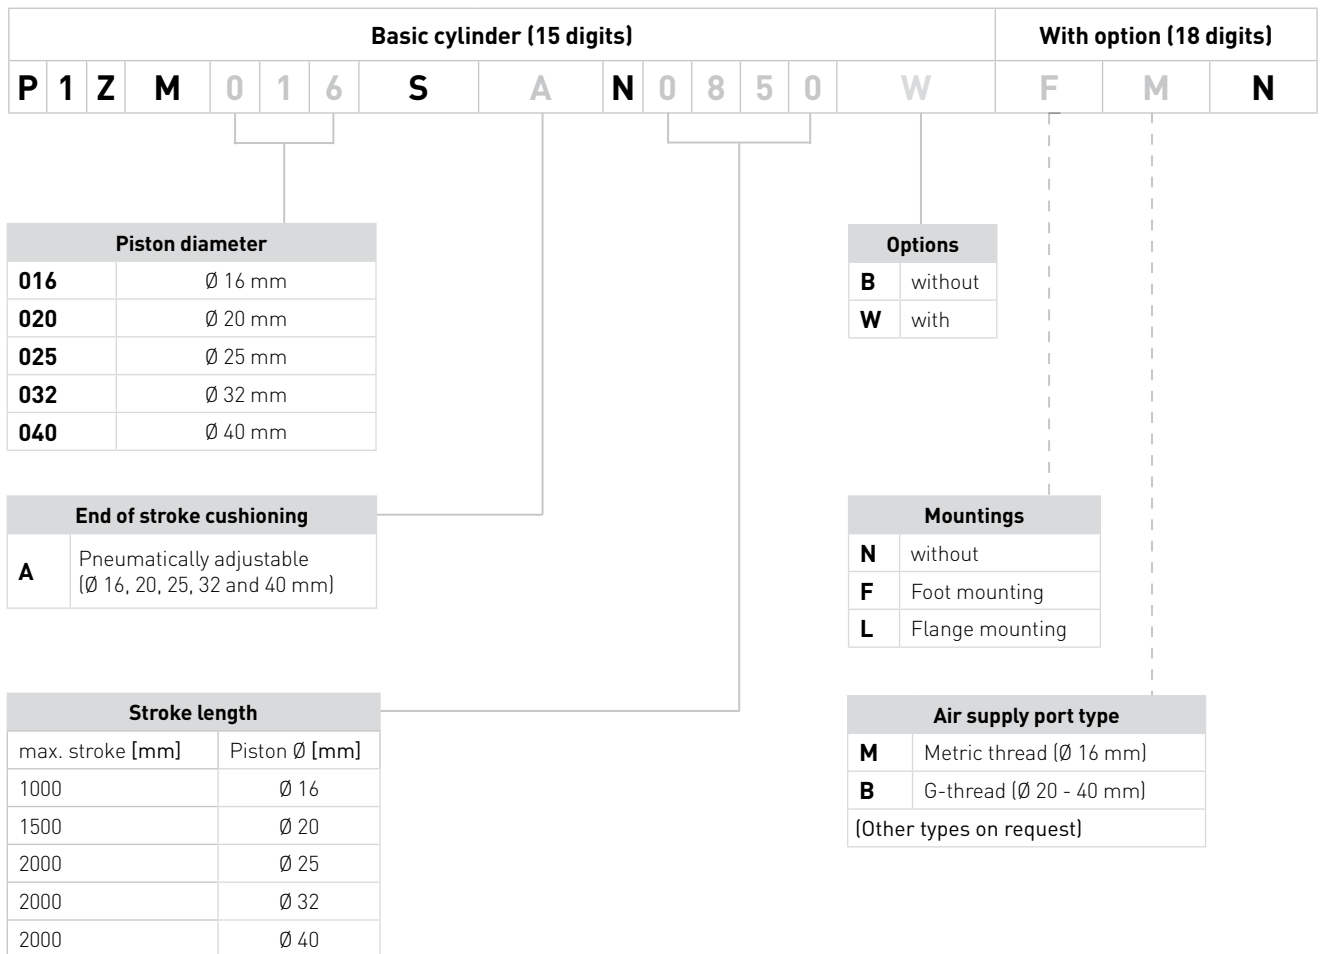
| Basic cylinder (15 digits) | | | | | | | | | | | | | | | With option (18 digits) | | |
|---|---|---|---|---|---|---|---|---|---|---|---|---|---|---|---|---|---|
| P | 1 | Z | M | 0 | 1 | 6 | S | A | N | 0 | 8 | 5 | 0 | W | F | M | N |

| Piston diameter | |
|---|---|
| 016 | Ø 16 mm |
| 020 | Ø 20 mm |
| 025 | Ø 25 mm |
| 032 | Ø 32 mm |
| 040 | Ø 40 mm |

| End of stroke cushioning | |
|---|---|
| A | Pneumatically adjustable (Ø 16, 20, 25, 32 and 40 mm) |

| Stroke length | |
|---|---|
| max. stroke [mm] | Piston Ø [mm] |
| 1000 | Ø 16 |
| 1500 | Ø 20 |
| 2000 | Ø 25 |
| 2000 | Ø 32 |
| 2000 | Ø 40 |

| Options | |
|---|---|
| B | without |
| W | with |

| Mountings | |
|---|---|
| N | without |
| F | Foot mounting |
| L | Flange mounting |

| Air supply port type | |
|---|---|
| M | Metric thread (Ø 16 mm) |
| B | G-thread (Ø 20 - 40 mm) |
| (Other types on request) | |